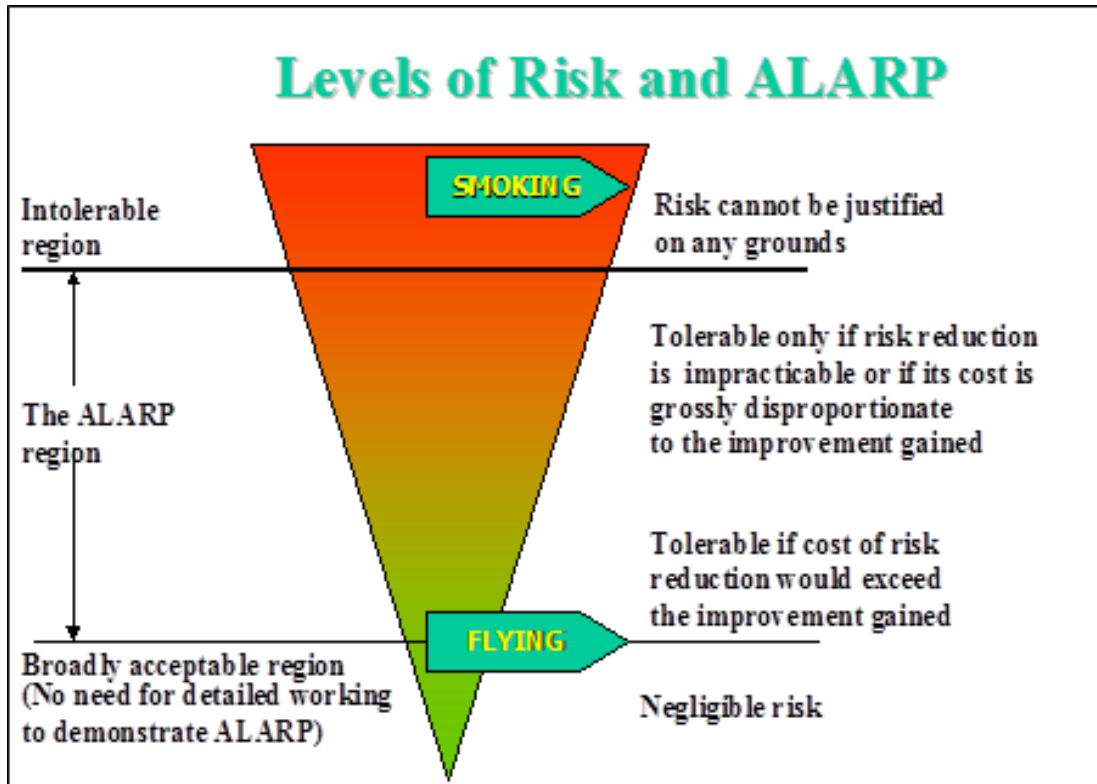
Levels of Risk and ALARP

SMOKING

Intolerable region

Risk cannot be justified on any grounds

Tolerable only if risk reduction is impracticable or if its cost is grossly disproportionate to the improvement gained

The ALARP region

Tolerable if cost of risk reduction would exceed the improvement gained

FLYING

Broadly acceptable region (No need for detailed working to demonstrate ALARP)

Negligible risk